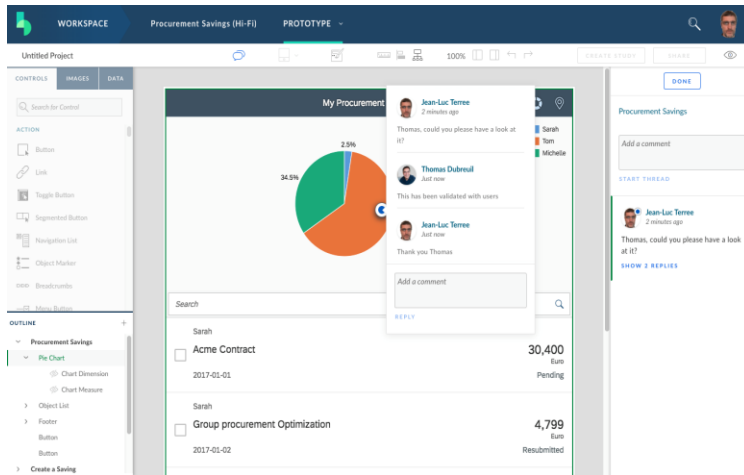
WORKSPACE Procurement Savings (Hi-Fi) PROTOTYPE

Untitled Project

100%

CREATE STUDY SHARE

CONTROLS IMAGES DATA

Search for Control

ACTION

Button

Link

Toggle Button

Segmented Button

Navigation List

Object Marker

Breadcrumbs

Menu Button

OUTLINE +

Procurement Savings

Pie Chart

Chart Dimension

Chart Measure

Object List

Footer

Button

Button

Create a Saving

My Procurement

2.5%

34.5%

Sarah

Tom

Michelle

Search

Sarah

Acme Contract

30,400

Euro

2017-01-01

Pending

Sarah

Group procurement Optimization

4,799

Euro

2017-01-02

Resubmitted

Jean-Luc Terree
2 minutes ago

Thomas, could you please have a look at it?

Thomas Dubreuil
Just now

This has been validated with users

Jean-Luc Terree
Just now

Thank you Thomas

Add a comment

REPLY

DONE

Procurement Savings

Add a comment

START THREAD

Jean-Luc Terree
2 minutes ago

Thomas, could you please have a look at it?

SHOW 2 REPLIES